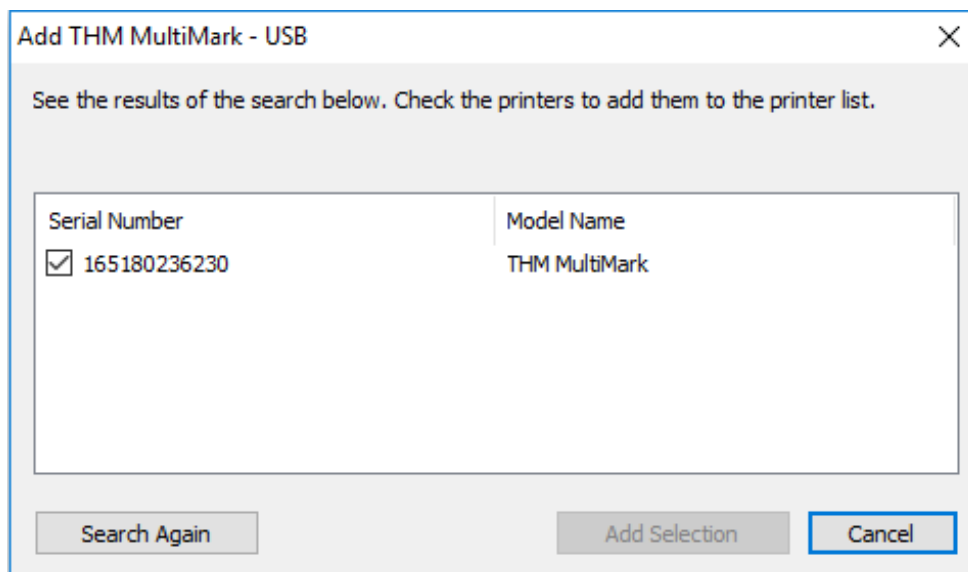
Add THM MultiMark - USB

See the results of the search below. Check the printers to add them to the printer list.

| Serial Number | Model Name |
|---|---|
| ☑ 165180236230 | THM MultiMark |

Search Again

Add Selection

Cancel